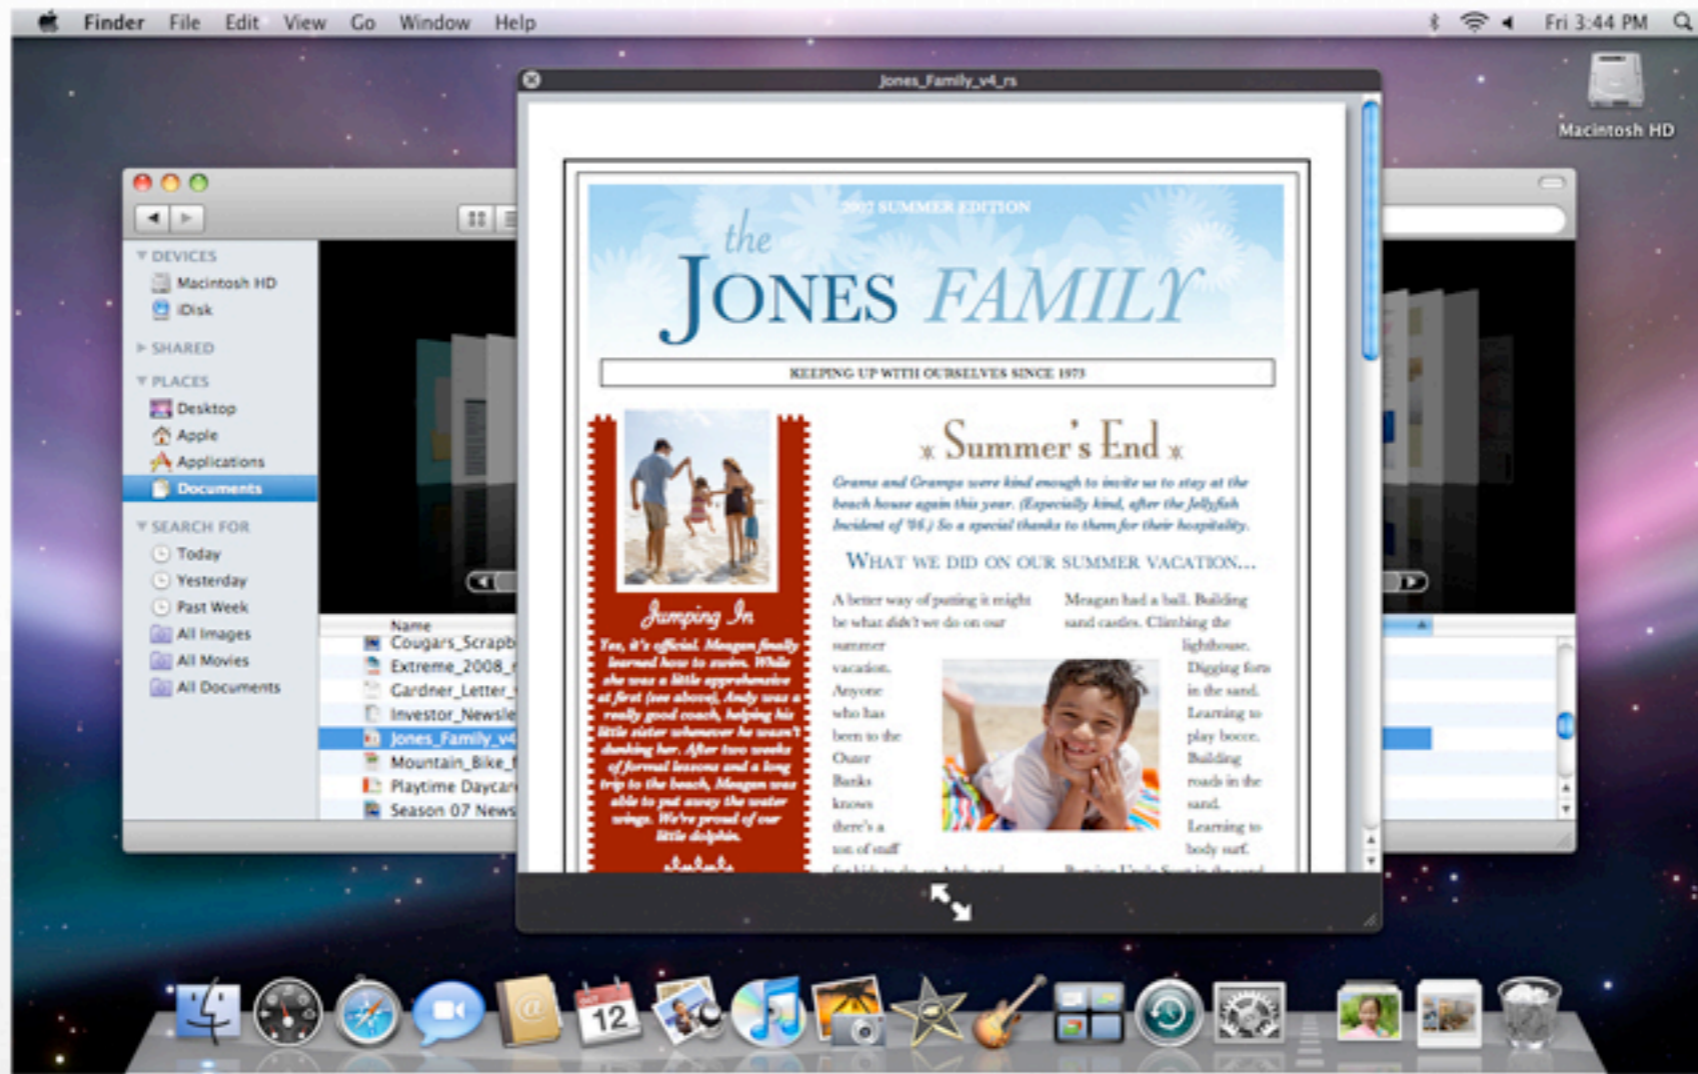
Finder File Edit View Go Window Help

Fri 3:44 PM

Macintosh HD

Jones_Family_v4_rs

DEVICES
Macintosh HD
iDisk
SHARED
PLACES
Desktop
Apple
Applications
Documents
SEARCH FOR
Today
Yesterday
Past Week
All Images
All Movies
All Documents

Name
Cougars_Scrapb
Extreme_2008_
Gardner_Letter_
Investor_Newsle
Jones_Family_v4
Mountain_Bike_
Playtime Daycar
Season 07 News

2007 SUMMER EDITION

the JONES FAMILY

KEEPING UP WITH OURSELVES SINCE 1973

Summer's End

Grams and Gramps were kind enough to invite us to stay at the beach house again this year. (Especially kind, after the Jellyfish Incident of '06.) So a special thanks to them for their hospitality.

WHAT WE DID ON OUR SUMMER VACATION...

A better way of putting it might be what didn't we do on our summer vacation. Anyone who has been to the Outer Banks knows there's a ton of stuff

Meagan had a ball. Building sand castles. Climbing the lighthouse. Digging forts in the sand. Learning to play bocce. Building roads in the sand. Learning to body surf.

Jumping In

Yes, it's official. Meagan finally learned how to swim. While she was a little apprehensive at first (see above), Andy was a really good coach, helping his little sister whenever he wasn't dunking her. After two weeks of formal lessons and a long trip to the beach, Meagan was able to put away the water wings. We're proud of our little dolphin.

12